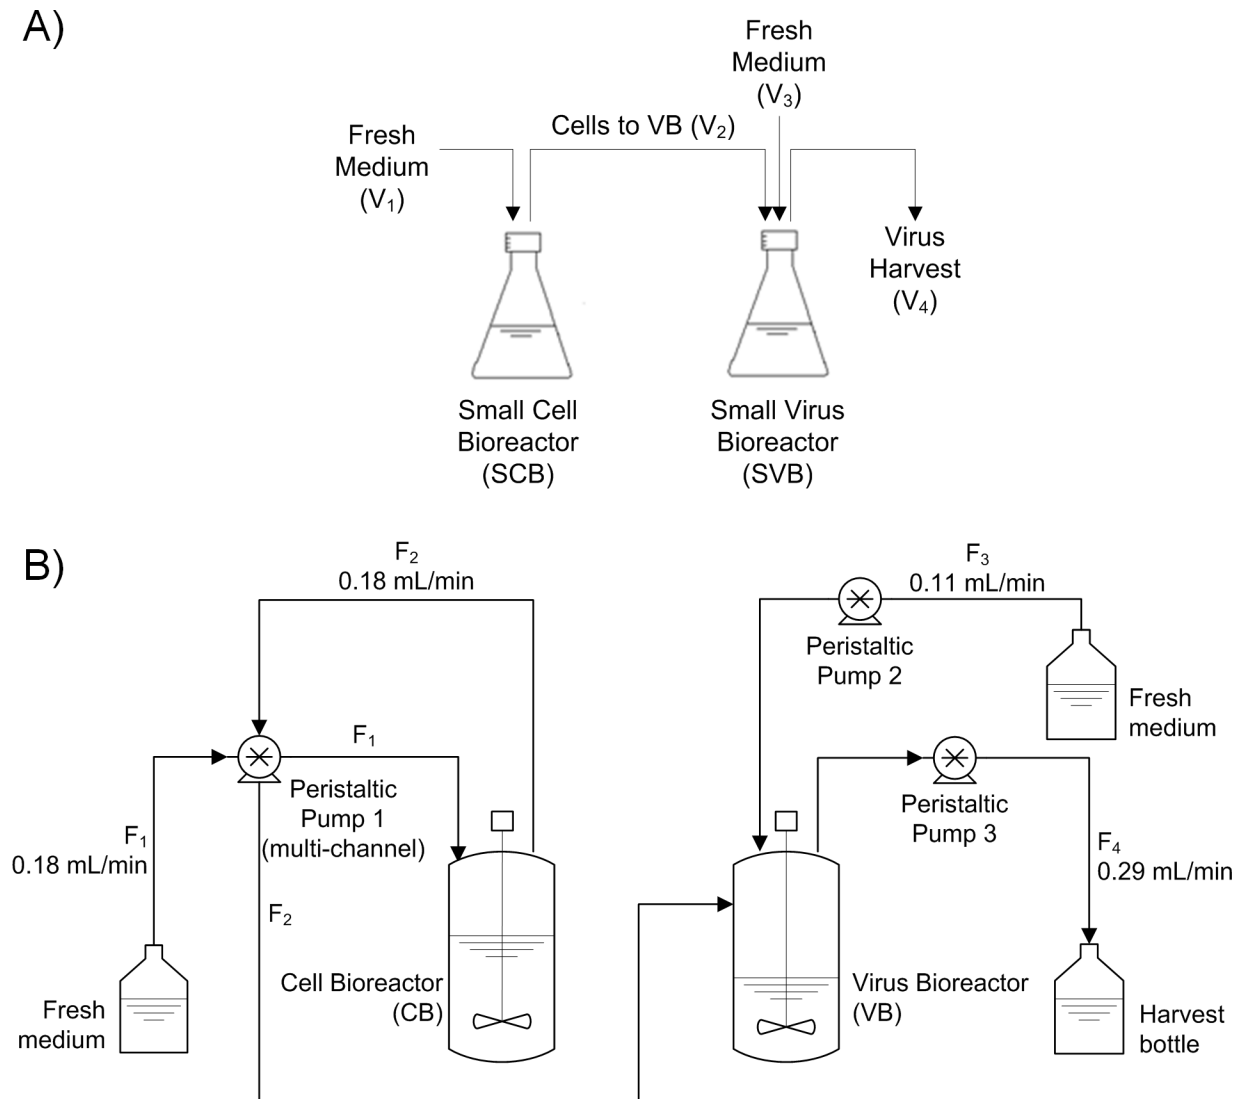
A)

Fresh Medium ($V_3$)

Cells to VB ($V_2$)

Fresh Medium ($V_1$)

Virus Harvest ($V_4$)

Small Cell Bioreactor (SCB)

Small Virus Bioreactor (SVB)

B)

$F_2$
0.18 mL/min

$F_3$
0.11 mL/min

Peristaltic Pump 2

Fresh medium

$F_1$

Peristaltic Pump 1 (multi-channel)

Peristaltic Pump 3

$F_1$
0.18 mL/min

$F_2$

$F_4$
0.29 mL/min

Fresh medium

Cell Bioreactor (CB)

Virus Bioreactor (VB)

Harvest bottle